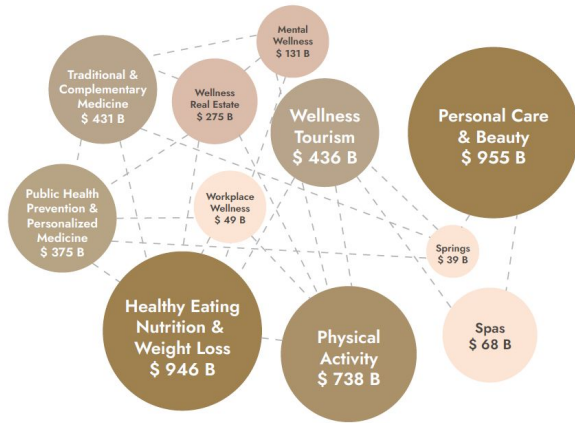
Mental Wellness
$ 131 B

Traditional & Complementary Medicine
$ 431 B

Wellness Real Estate
$ 275 B

Wellness Tourism
$ 436 B

Personal Care & Beauty
$ 955 B

Public Health Prevention & Personalized Medicine
$ 375 B

Workplace Wellness
$ 49 B

Springs
$ 39 B

Healthy Eating Nutrition & Weight Loss
$ 946 B

Physical Activity
$ 738 B

Spas
$ 68 B